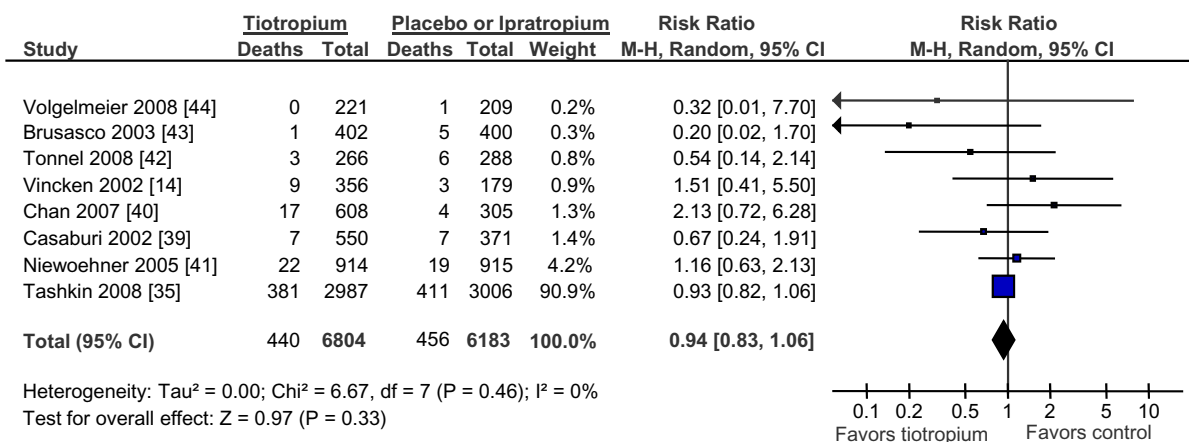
| Study | Tiotropium Deaths | Tiotropium Total | Placebo or Ipratropium Deaths | Placebo or Ipratropium Total | Weight | Risk Ratio M-H, Random, 95% CI |
|---|---|---|---|---|---|---|
| Volgelmeier 2008 [44] | 0 | 221 | 1 | 209 | 0.2% | 0.32 [0.01, 7.70] |
| Brusasco 2003 [43] | 1 | 402 | 5 | 400 | 0.3% | 0.20 [0.02, 1.70] |
| Tonnel 2008 [42] | 3 | 266 | 6 | 288 | 0.8% | 0.54 [0.14, 2.14] |
| Vincken 2002 [14] | 9 | 356 | 3 | 179 | 0.9% | 1.51 [0.41, 5.50] |
| Chan 2007 [40] | 17 | 608 | 4 | 305 | 1.3% | 2.13 [0.72, 6.28] |
| Casaburi 2002 [39] | 7 | 550 | 7 | 371 | 1.4% | 0.67 [0.24, 1.91] |
| Niewoehner 2005 [41] | 22 | 914 | 19 | 915 | 4.2% | 1.16 [0.63, 2.13] |
| Tashkin 2008 [35] | 381 | 2987 | 411 | 3006 | 90.9% | 0.93 [0.82, 1.06] |
| Total (95% CI) | 440 | 6804 | 456 | 6183 | 100.0% | 0.94 [0.83, 1.06] |

Risk Ratio
M-H, Random, 95% CI

Heterogeneity: Tau² = 0.00; Chi² = 6.67, df = 7 (P = 0.46); I² = 0%
Test for overall effect: Z = 0.97 (P = 0.33)

0.1 0.2 0.5 1 2 5 10
Favors tiotropium Favors control